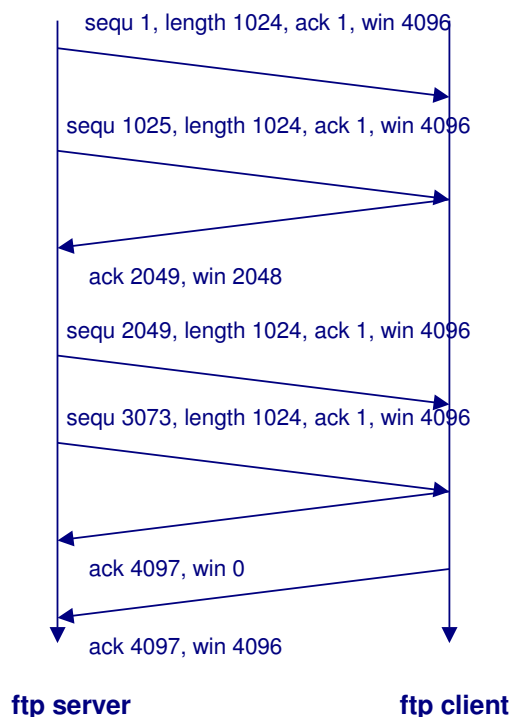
sequ 1, length 1024, ack 1, win 4096

sequ 1025, length 1024, ack 1, win 4096

ack 2049, win 2048

sequ 2049, length 1024, ack 1, win 4096

sequ 3073, length 1024, ack 1, win 4096

ack 4097, win 0

ack 4097, win 4096

ftp server

ftp client